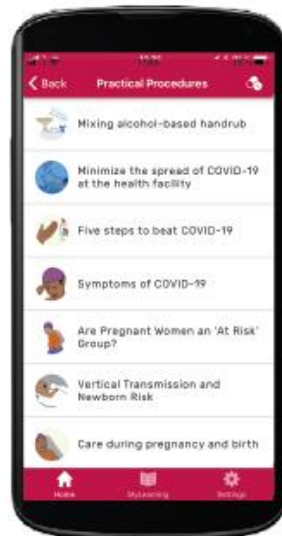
Back

Practical Procedures

Mixing alcohol-based handrub

Minimize the spread of COVID-19 at the health facility

Five steps to beat COVID-19

Symptoms of COVID-19

Are Pregnant Women an 'At Risk' Group?

Vertical Transmission and Newborn Risk

Care during pregnancy and birth

Home

My Learning

Settings